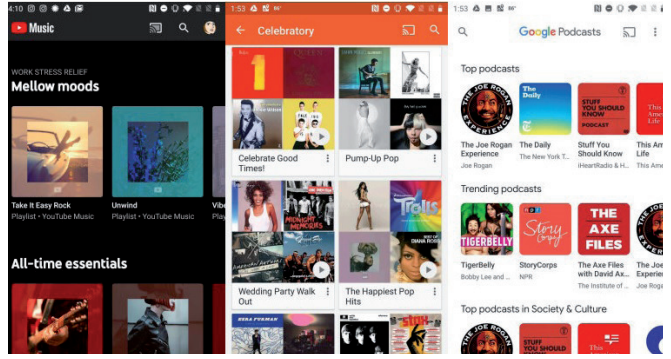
4:10

Music

WORK STRESS RELIEF
Mellow moods

Take It Easy Rock
Playlist • YouTube Music

Unwind
Playlist • YouTube Music

Vib

All-time essentials

1:53

Celebratory

1

Celebrate Good Times!

Pump-Up Pop

MIDNIGHT MEMORIES

Trolls

DIANA ROSS

Wedding Party Walk Out

The Happiest Pop Hits

1:53

Google Podcasts

Top podcasts

THE JOE ROGAN EXPERIENCE

The Daily

STUFF YOU SHOULD KNOW PODCAST

The Joe Rogan Experience
Joe Rogan

The Daily
The New York T...

Stuff You Should Know
iHeartRadio & H...

This Am Life
This Ame

Trending podcasts

TIGERBELLY

Story Corps

THE AXE FILES

TigerBelly
Bobby Lee and ...

StoryCorps
NPR

The Axe Files with David Ax...
The Institute of ...

The Jo Experie
Joe Rog

Top podcasts in Society & Culture

THE JOE ROGAN

STUFF YOU SHOULD